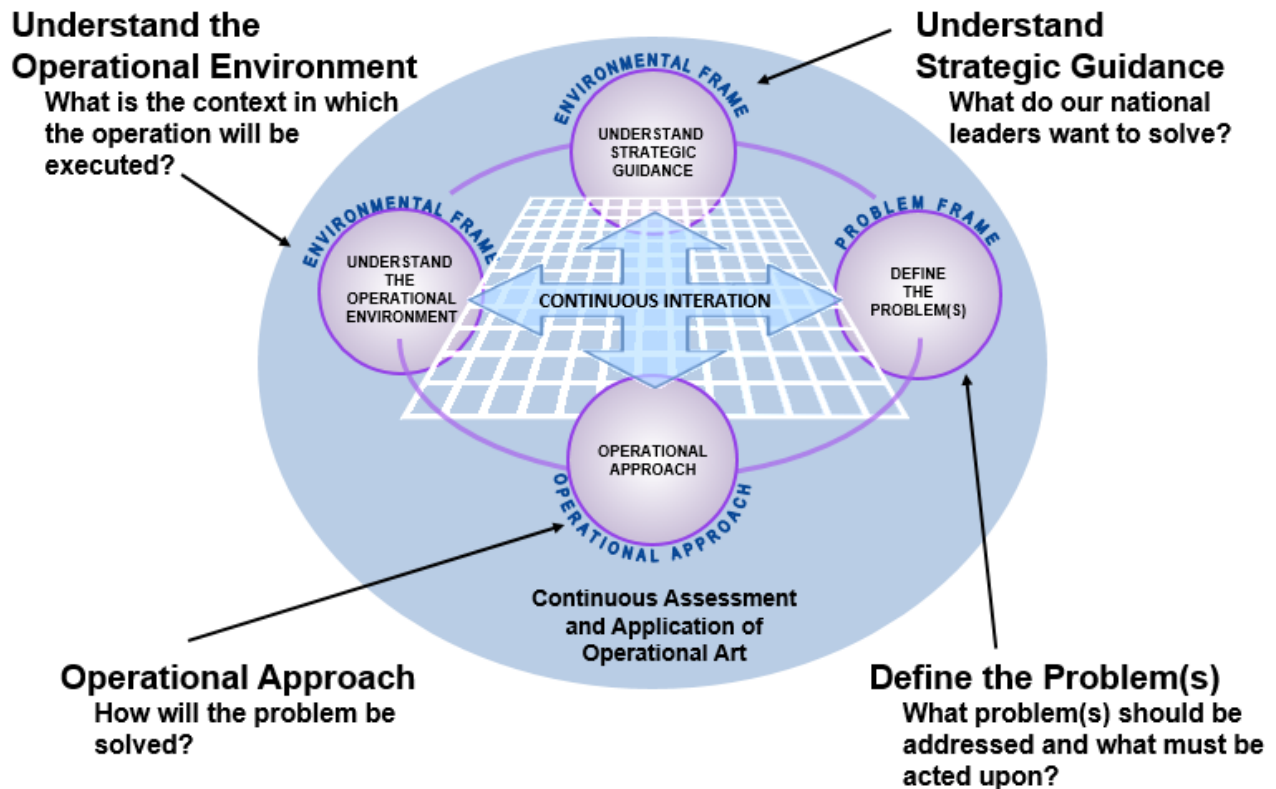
Understand the Operational Environment
What is the context in which the operation will be executed?

Understand Strategic Guidance
What do our national leaders want to solve?

ENVIRONMENTAL FRAME

UNDERSTAND STRATEGIC GUIDANCE

ENVIRONMENTAL FRAME

UNDERSTAND THE OPERATIONAL ENVIRONMENT

CONTINUOUS INTERATION

PROBLEM FRAME

DEFINE THE PROBLEM(S)

OPERATIONAL APPROACH

OPERATIONAL APPROACH

Continuous Assessment and Application of Operational Art

Operational Approach
How will the problem be solved?

Define the Problem(s)
What problem(s) should be addressed and what must be acted upon?